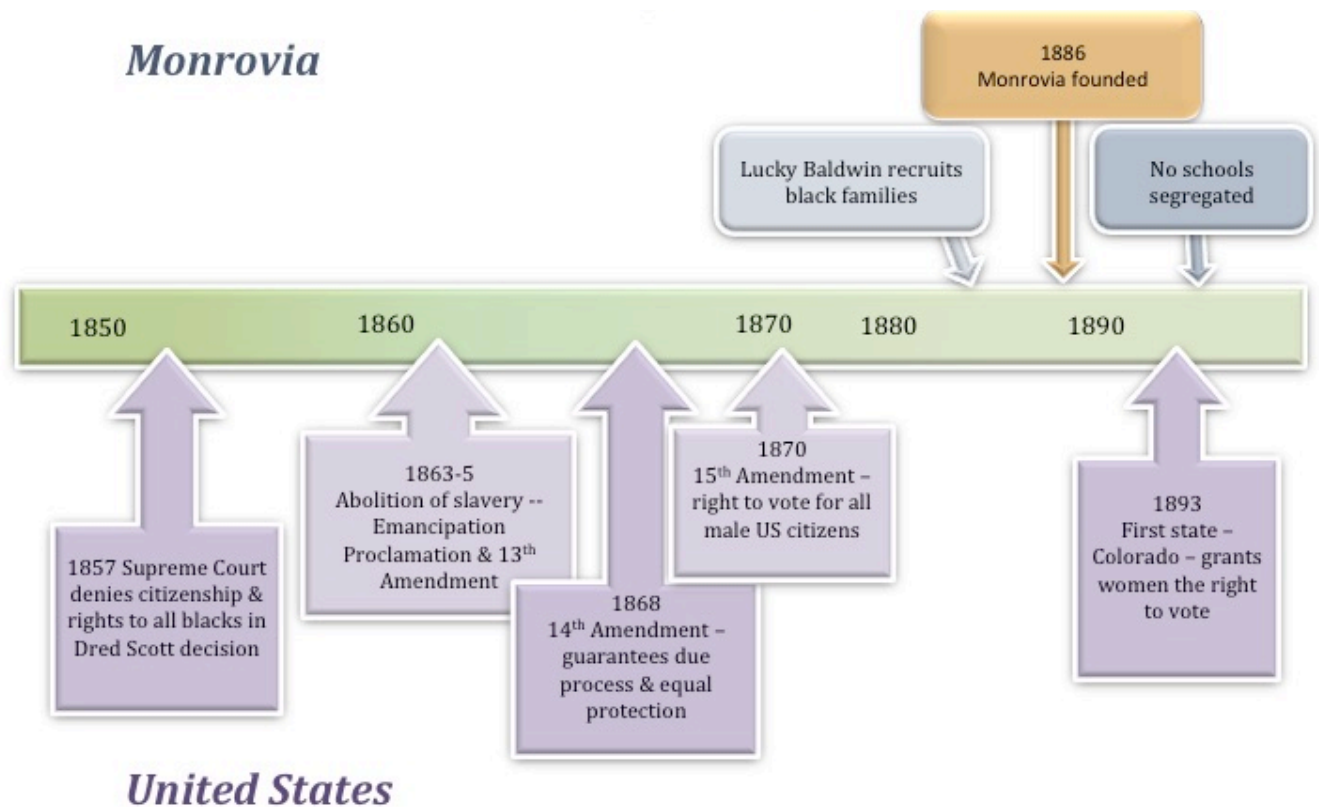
Monrovia

1886
Monrovia founded

Lucky Baldwin recruits black families

No schools segregated

1850 1860 1870 1880 1890

1857 Supreme Court denies citizenship & rights to all blacks in Dred Scott decision

1863-5
Abolition of slavery -- Emancipation Proclamation & 13$^{th}$ Amendment

1868
14$^{th}$ Amendment – guarantees due process & equal protection

1870
15$^{th}$ Amendment – right to vote for all male US citizens

1893
First state – Colorado – grants women the right to vote

United States